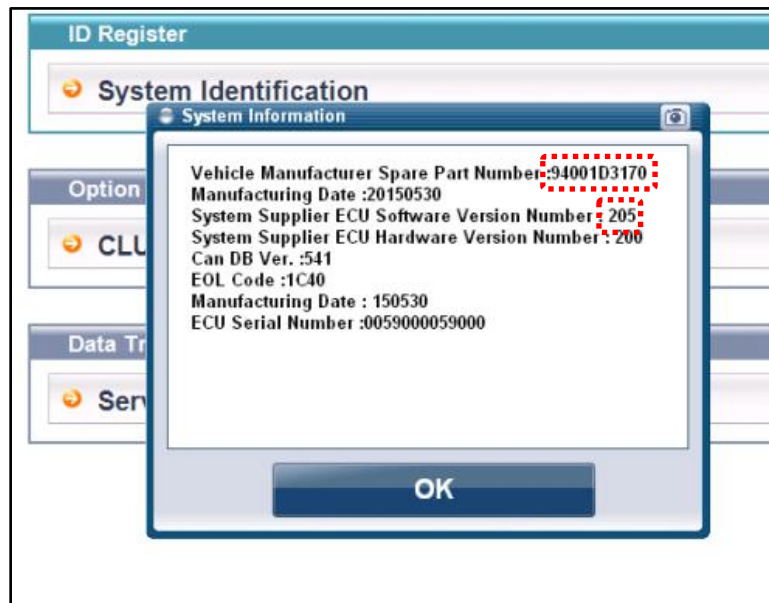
ID Register

System Identification

Option

CLU

Data Tr

Serv

System Information

Vehicle Manufacturer Spare Part Number :94001D3170
Manufacturing Date :20150530
System Supplier ECU Software Version Number : 205
System Supplier ECU Hardware Version Number : 200
Can DB Ver. :541
EOL Code :1C40
Manufacturing Date : 150530
ECU Serial Number :0059000059000

OK